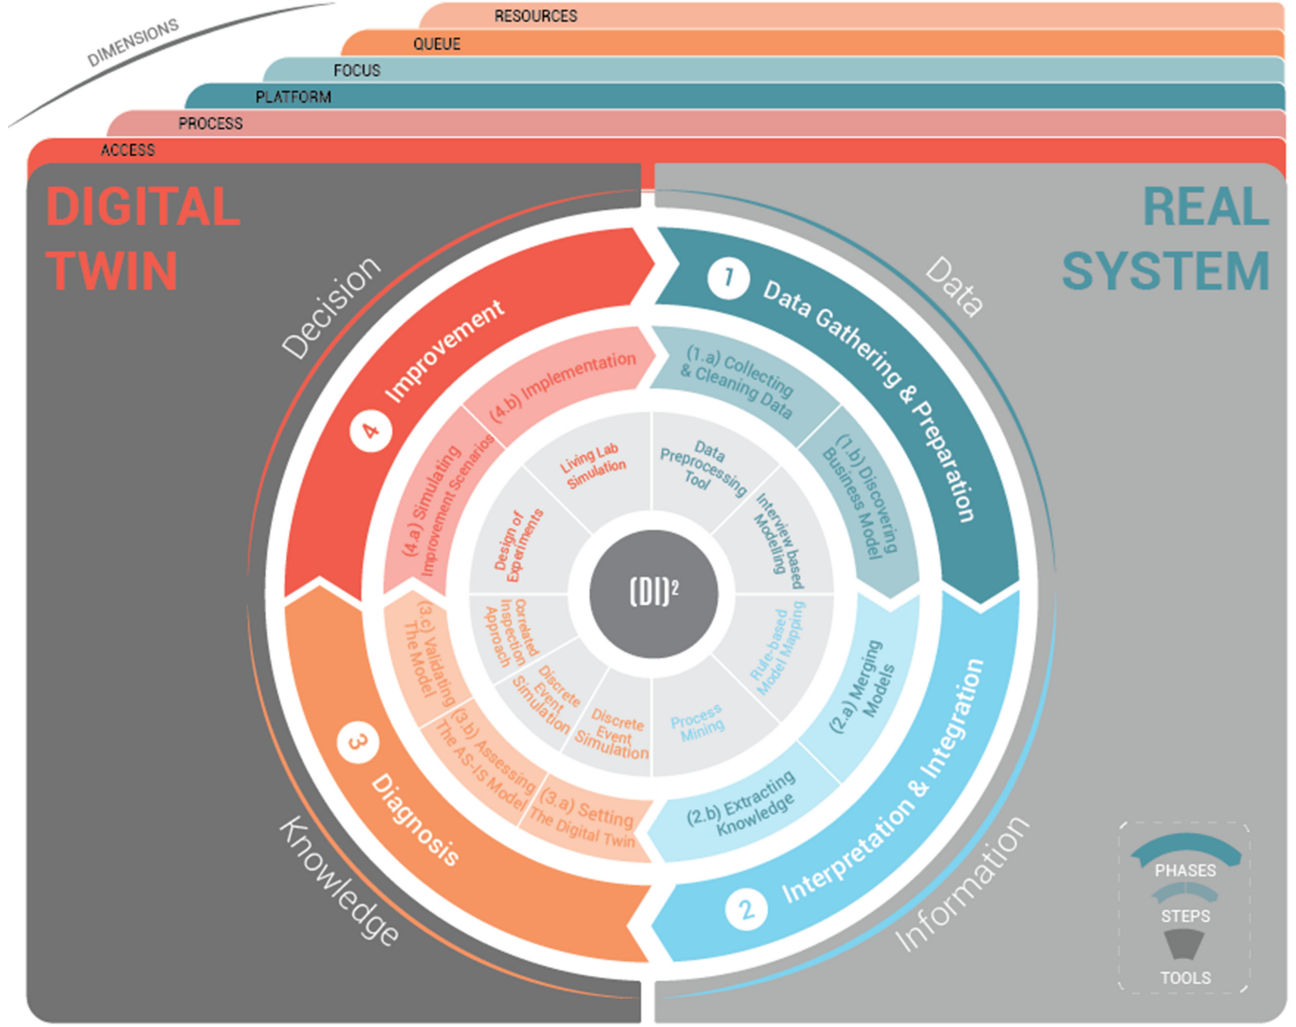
DIMENSIONS
RESOURCES
QUEUE
FOCUS
PLATFORM
PROCESS
ACCESS

DIGITAL TWIN

REAL SYSTEM

Decision
Data
Knowledge
Information

1 Data Gathering & Preparation
(1.a) Collecting & Cleaning Data
(1.b) Discovering Business Model

2 Interpretation & Integration
(2.a) Merging Models
(2.b) Extracting Knowledge

3 Diagnosis
(3.a) Setting The Digital Twin
(3.b) Assessing The AS-IS Model
(3.c) Validating The Model

4 Improvement
(4.a) Simulating Improvement Scenarios
(4.b) Implementation

Living Lab Simulation
Data Preprocessing Tool
Interview based Modelling
Rule-based Model Mapping
Process Mining
Discrete Event Simulation
Discrete Event Simulation
Correlated Inspection Approach
Design of Experiments

$(DI)^2$

PHASES
STEPS
TOOLS